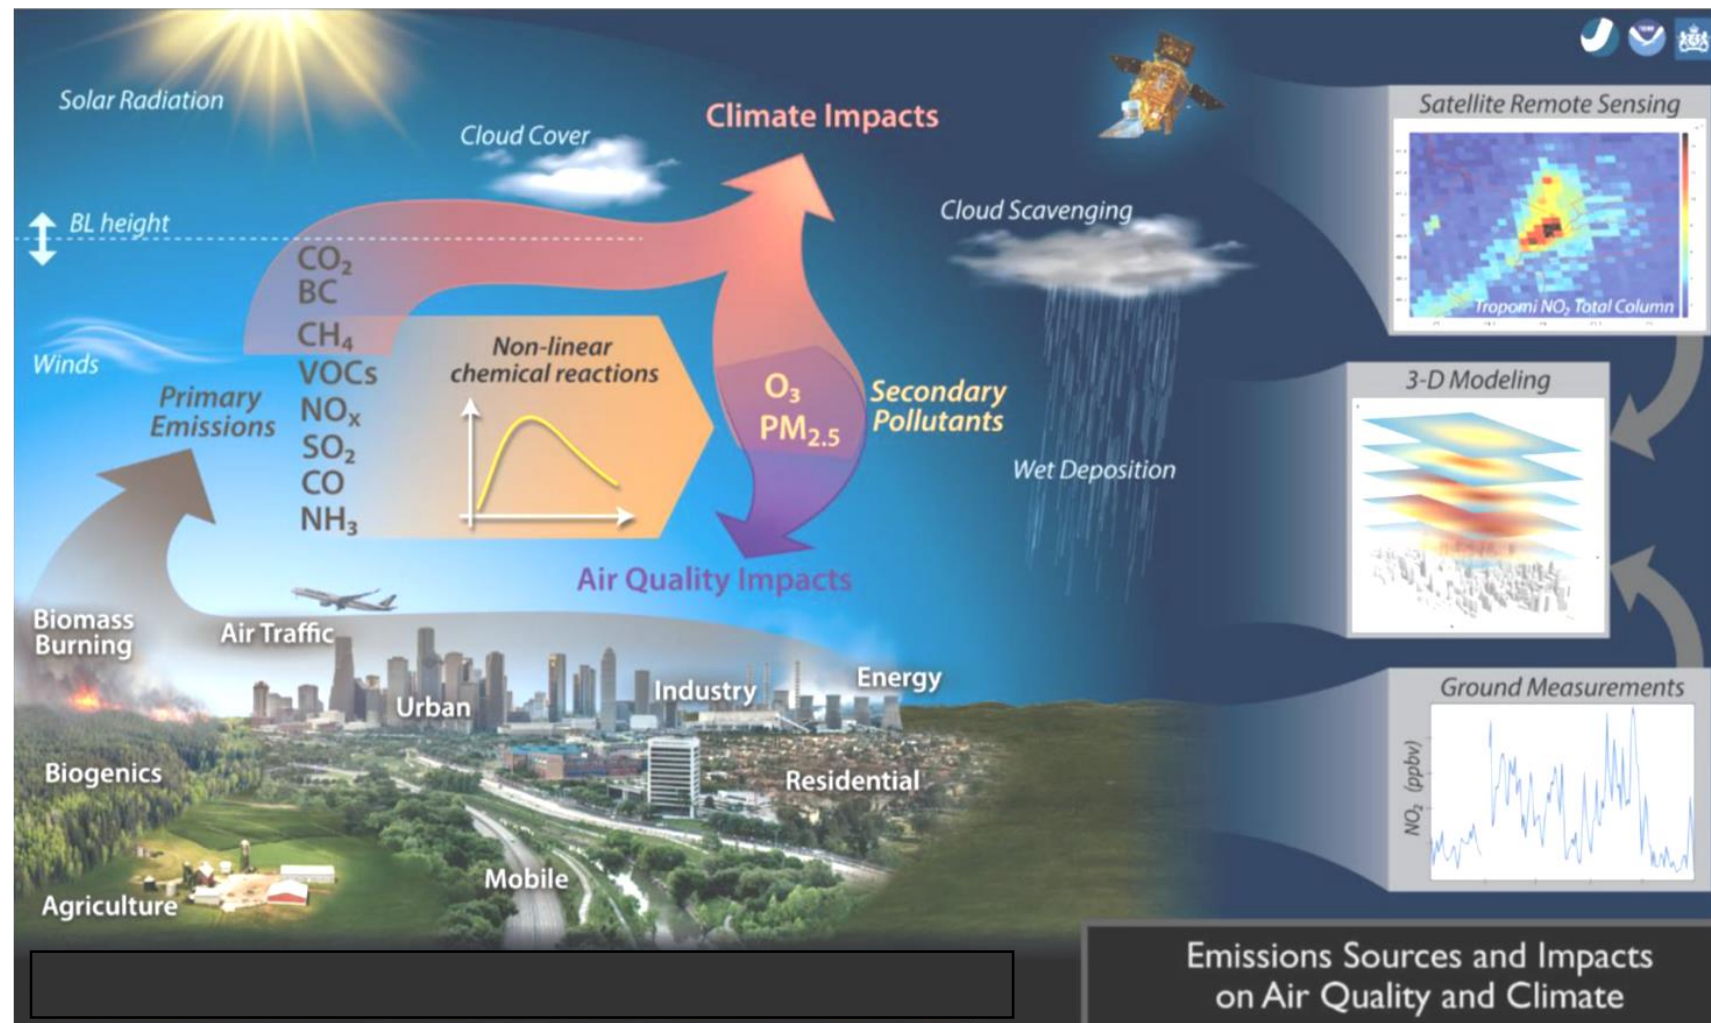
Solar Radiation

Cloud Cover

Climate Impacts

BL height

$CO_2$
BC
$CH_4$
VOCs
$NO_x$
$SO_2$
CO
$NH_3$

Winds

Primary Emissions

Non-linear chemical reactions

$O_3$
$PM_{2.5}$

Secondary Pollutants

Cloud Scavenging

Wet Deposition

Air Quality Impacts

Biomass Burning

Air Traffic

Urban

Industry

Energy

Biogenics

Residential

Mobile

Agriculture

Satellite Remote Sensing

Tropomi $NO_2$ Total Column

3-D Modeling

Ground Measurements

$NO_2$ (ppbv)

Emissions Sources and Impacts on Air Quality and Climate